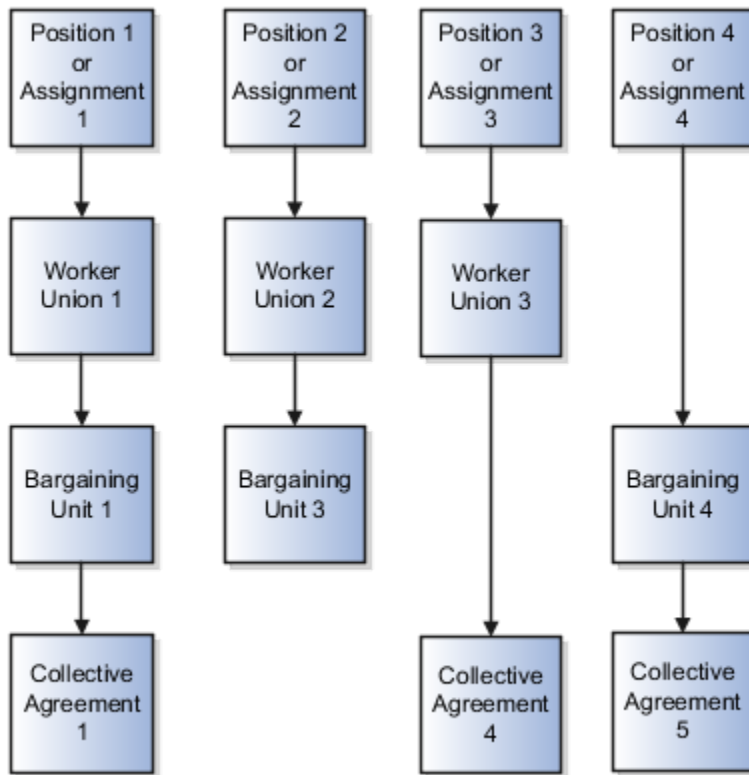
Position 1 or Assignment 1

Worker Union 1

Bargaining Unit 1

Collective Agreement 1

Position 2 or Assignment 2

Worker Union 2

Bargaining Unit 3

Position 3 or Assignment 3

Worker Union 3

Collective Agreement 4

Position 4 or Assignment 4

Bargaining Unit 4

Collective Agreement 5